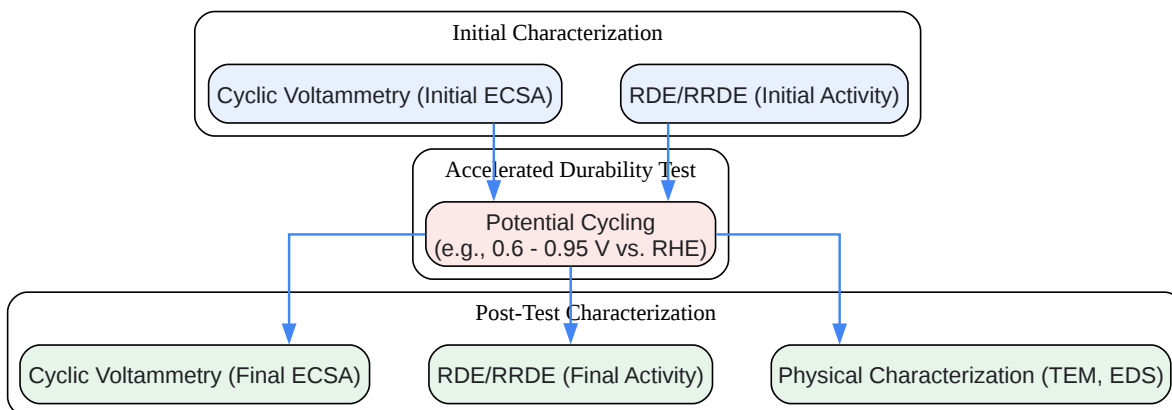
Initial Characterization

Cyclic Voltammetry (Initial ECSA)

RDE/RRDE (Initial Activity)

Accelerated Durability Test

Potential Cycling
(e.g., 0.6 - 0.95 V vs. RHE)

Post-Test Characterization

Cyclic Voltammetry (Final ECSA)

RDE/RRDE (Final Activity)

Physical Characterization (TEM, EDS)